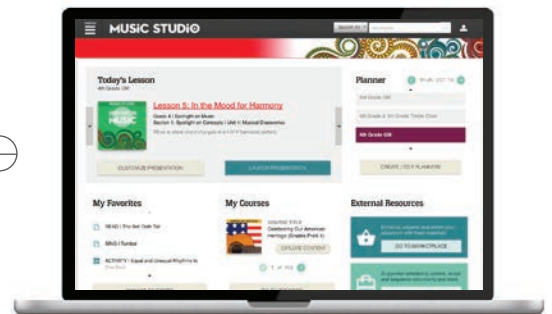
MUSIC STUDIO

Today's Lesson

4th Grade GM

MUSIC

Lesson 5: In the Mood for Harmony

Grade 4 | Spotlight on Music
Section 1: Spotlight on Concepts | Unit 4: Musical Discoveries

CUSTOMIZE PRESENTATION

LAUNCH PRESENTATION

Planner

4th Grade GM

4th Grade & 5th Grade Treble Choir

4th Grade GM

CREATE / EDIT PLANNERS

My Favorites

READ | The Sail Cloth Tar

SING | Tumbai

ACTIVITY | Equal and Unequal Rhythms In

My Courses

COURSE TITLE
Celebrating Our American Heritage (Grades PreK-5)

EXPLORE CONTENT

1 of 10

External Resources

GO TO MARKETPLACE